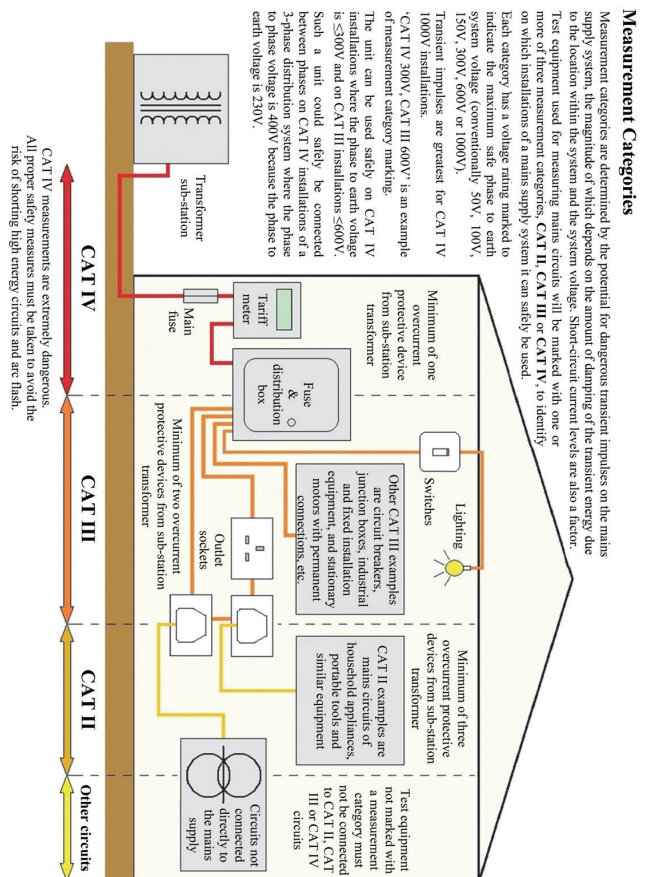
Measurement Categories

Measurement categories are determined by the potential for dangerous transient impulses on the mains supply system, the magnitude of which depends on the amount of damping of the transient energy due to the location within the system and the system voltage. Short-circuit current levels are also a factor.

Test equipment used for measuring mains circuits will be marked with one or more of three measurement categories, CAT II, CAT III or CAT IV, to identify on which installations of a mains supply system it can safely be used.

Each category has a voltage rating marked to indicate the maximum safe phase to earth system voltage (conventionally 50V, 100V, 150V, 300V, 600V or 1000V).

Transient impulses are greatest for CAT IV 1000V installations.

'CAT IV 300V, CAT III 600V' is an example of measurement category marking.

The unit can be used safely on CAT IV installations where the phase to earth voltage is ≤300V and on CAT III installations ≤600V.

Such a unit could safely be connected between phases on CAT IV installations of a 3-phase distribution system where the phase to phase voltage is 400V because the phase to earth voltage is 230V.

Transformer sub-station

Tariff meter

Main fuse

Minimum of one overcurrent protective device from sub-station transformer

Fuse & distribution box

Switches

Lighting

Other CAT III examples are circuit breakers, junction boxes, industrial and fixed installation equipment, and stationary motors with permanent connections, etc.

Outlet sockets

Minimum of two overcurrent protective devices from sub-station transformer

Minimum of three overcurrent protective devices from sub-station transformer

CAT II examples are mains circuits of household appliances, portable tools and similar equipment

Test equipment not marked with a measurement category must not be connected to CAT II, CAT III or CAT IV circuits

Circuits not connected directly to the mains supply

CAT IV

CAT III

CAT II

Other circuits

CAT IV measurements are extremely dangerous. All proper safety measures must be taken to avoid the risk of shorting high energy circuits and arc flash.